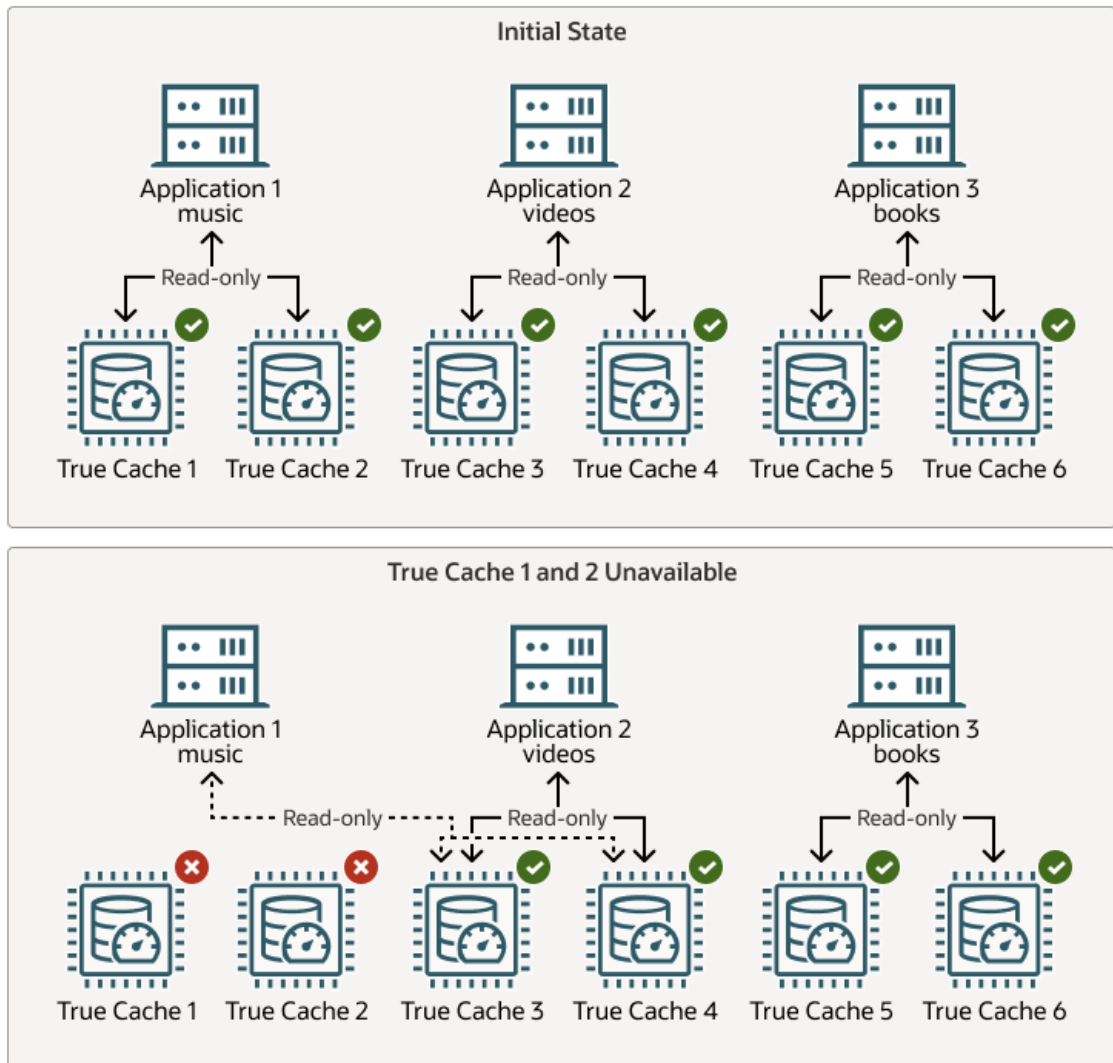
Initial State

Application 1
music

Application 2
videos

Application 3
books

Read-only

Read-only

Read-only

True Cache 1 True Cache 2 True Cache 3 True Cache 4 True Cache 5 True Cache 6

True Cache 1 and 2 Unavailable

Application 1
music

Application 2
videos

Application 3
books

Read-only

Read-only

Read-only

True Cache 1 True Cache 2 True Cache 3 True Cache 4 True Cache 5 True Cache 6